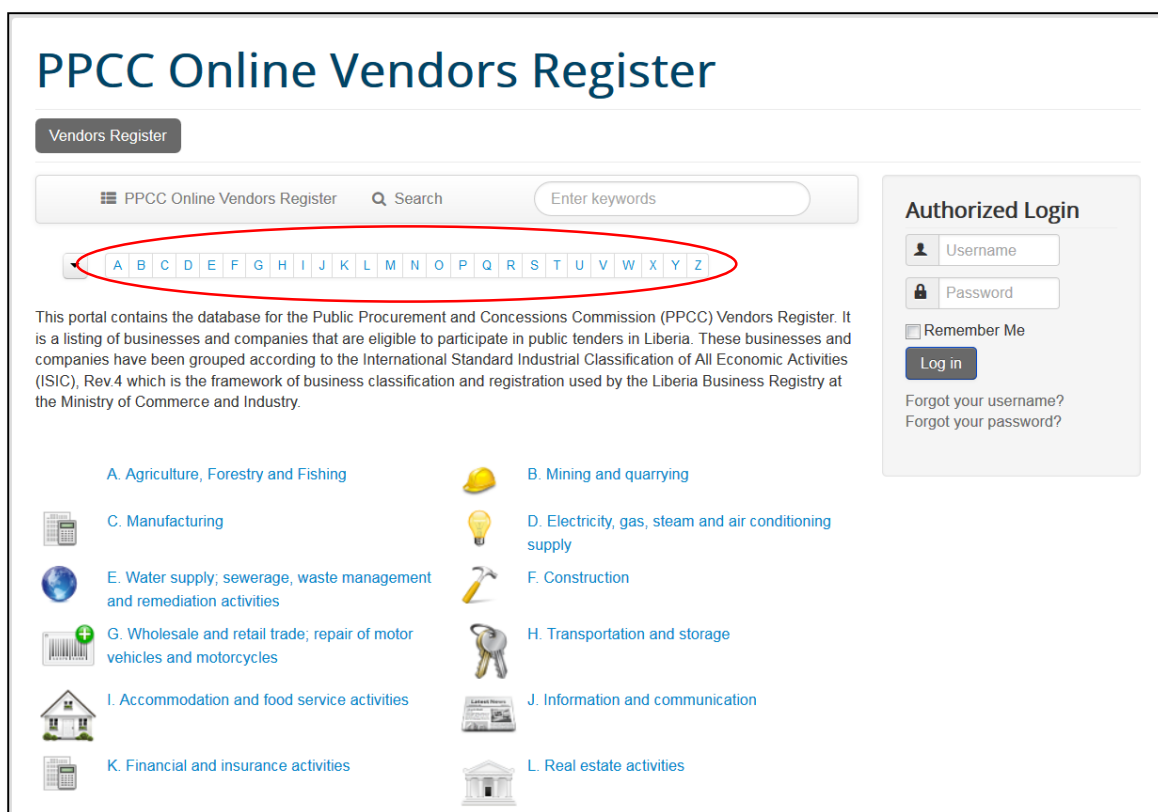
PPCC Online Vendors Register

Vendors Register

PPCC Online Vendors Register Search Enter keywords

A B C D E F G H I J K L M N O P Q R S T U V W X Y Z

This portal contains the database for the Public Procurement and Concessions Commission (PPCC) Vendors Register. It is a listing of businesses and companies that are eligible to participate in public tenders in Liberia. These businesses and companies have been grouped according to the International Standard Industrial Classification of All Economic Activities (ISIC), Rev.4 which is the framework of business classification and registration used by the Liberia Business Registry at the Ministry of Commerce and Industry.

A. Agriculture, Forestry and Fishing

B. Mining and quarrying

C. Manufacturing

D. Electricity, gas, steam and air conditioning supply

E. Water supply; sewerage, waste management and remediation activities

F. Construction

G. Wholesale and retail trade; repair of motor vehicles and motorcycles

H. Transportation and storage

I. Accommodation and food service activities

J. Information and communication

K. Financial and insurance activities

L. Real estate activities

Authorized Login

Username

Password

Remember Me

Log in

Forgot your username?
Forgot your password?